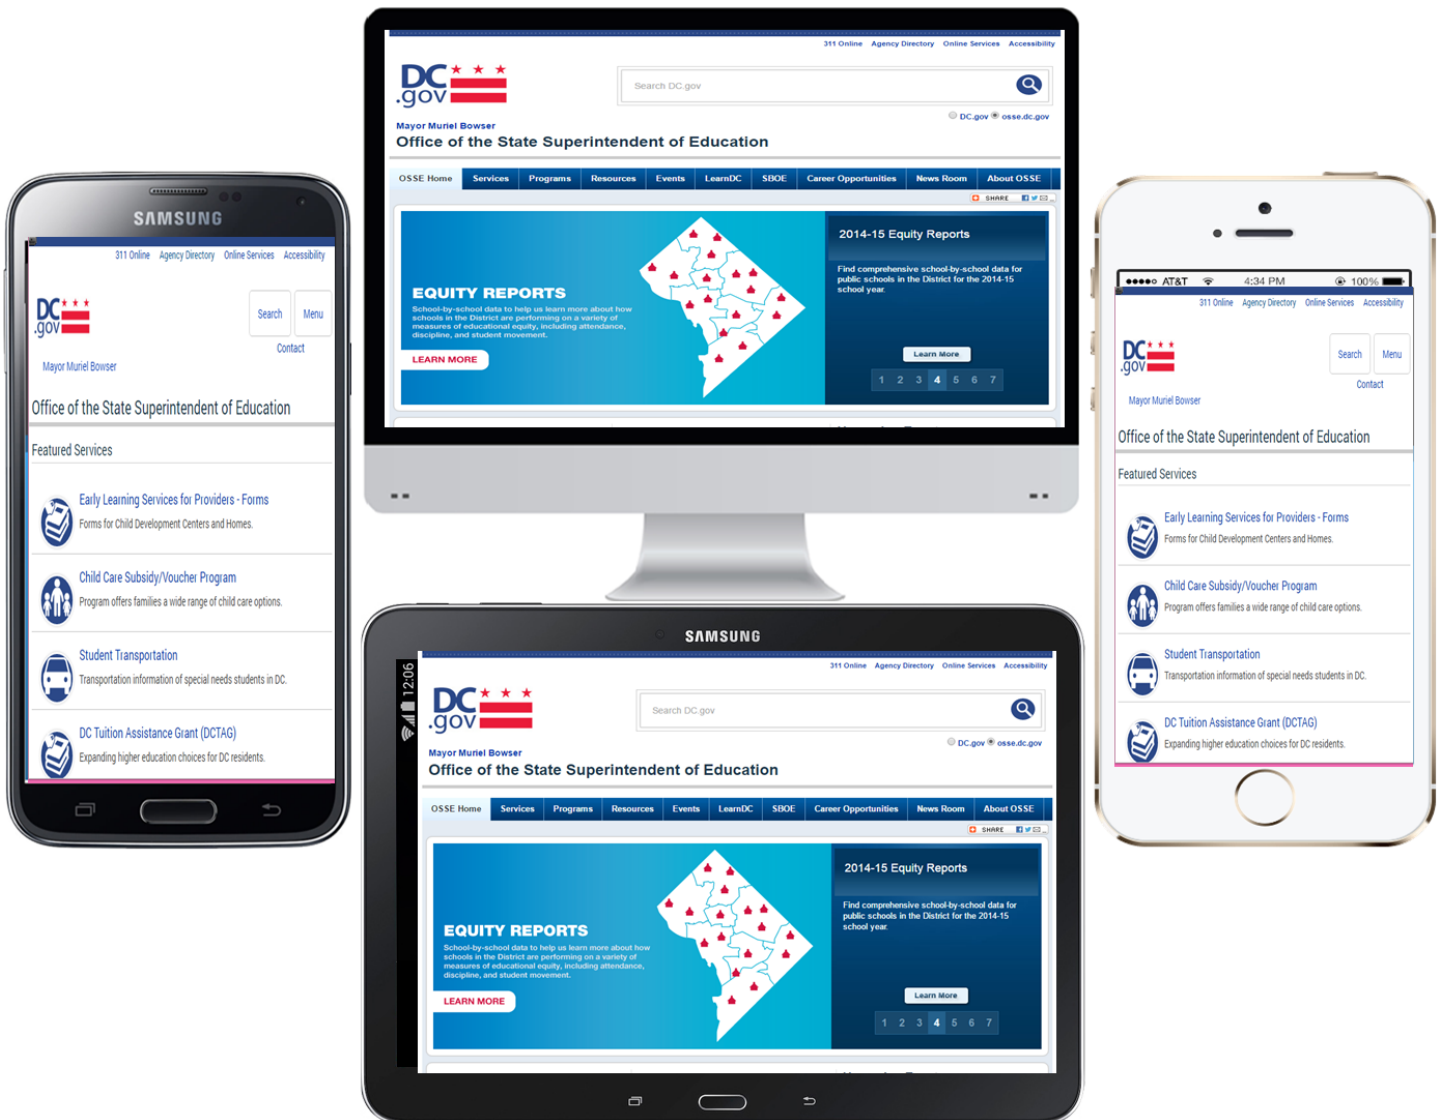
SAMSUNG

311 Online Agency Directory Online Services Accessibility

DC.gov

Search Menu

Contact

Mayor Muriel Bowser

Office of the State Superintendent of Education

Featured Services

Early Learning Services for Providers - Forms
Forms for Child Development Centers and Homes.

Child Care Subsidy/Voucher Program
Program offers families a wide range of child care options.

Student Transportation
Transportation information of special needs students in DC.

DC Tuition Assistance Grant (DCTAG)
Expanding higher education choices for DC residents.

311 Online Agency Directory Online Services Accessibility

DC.gov

Search DC.gov

DC.gov osse.dc.gov

Mayor Muriel Bowser

Office of the State Superintendent of Education

OSSE Home | Services | Programs | Resources | Events | LearnDC | SBOE | Career Opportunities | News Room | About OSSE

SHARE

EQUITY REPORTS
School-by-school data to help us learn more about how schools in the District are performing on a variety of measures of educational equity, including attendance, discipline, and student movement.

LEARN MORE

2014-15 Equity Reports
Find comprehensive school-by-school data for public schools in the District for the 2014-15 school year.

Learn More

1 2 3 4 5 6 7

SAMSUNG

12:06

311 Online Agency Directory Online Services Accessibility

DC.gov

Search DC.gov

DC.gov osse.dc.gov

Mayor Muriel Bowser

Office of the State Superintendent of Education

OSSE Home | Services | Programs | Resources | Events | LearnDC | SBOE | Career Opportunities | News Room | About OSSE

SHARE

EQUITY REPORTS
School-by-school data to help us learn more about how schools in the District are performing on a variety of measures of educational equity, including attendance, discipline, and student movement.

LEARN MORE

2014-15 Equity Reports
Find comprehensive school-by-school data for public schools in the District for the 2014-15 school year.

Learn More

1 2 3 4 5 6 7

●●●●○ AT&T 4:34 PM 100%

311 Online Agency Directory Online Services Accessibility

DC.gov

Search Menu

Contact

Mayor Muriel Bowser

Office of the State Superintendent of Education

Featured Services

Early Learning Services for Providers - Forms
Forms for Child Development Centers and Homes.

Child Care Subsidy/Voucher Program
Program offers families a wide range of child care options.

Student Transportation
Transportation information of special needs students in DC.

DC Tuition Assistance Grant (DCTAG)
Expanding higher education choices for DC residents.